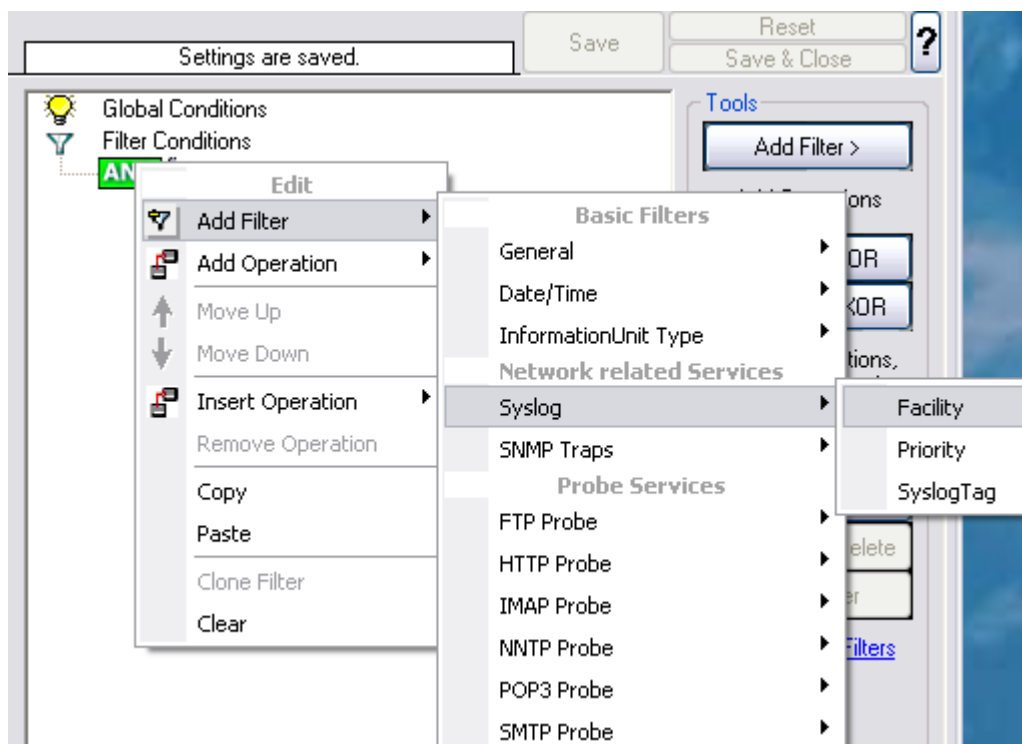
Settings are saved.

Save

Reset

Save & Close

?

Global Conditions

Filter Conditions

AN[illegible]

Tools

Add Filter >

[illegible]ons

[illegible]OR

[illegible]OR

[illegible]tions,

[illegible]elete

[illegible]er

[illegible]Filters

Edit

Add Filter

Add Operation

Move Up

Move Down

Insert Operation

Remove Operation

Copy

Paste

Clone Filter

Clear

Basic Filters

General

Date/Time

InformationUnit Type

Network related Services

Syslog

SNMP Traps

Probe Services

FTP Probe

HTTP Probe

IMAP Probe

NNTP Probe

POP3 Probe

SMTP Probe

Facility

Priority

SyslogTag